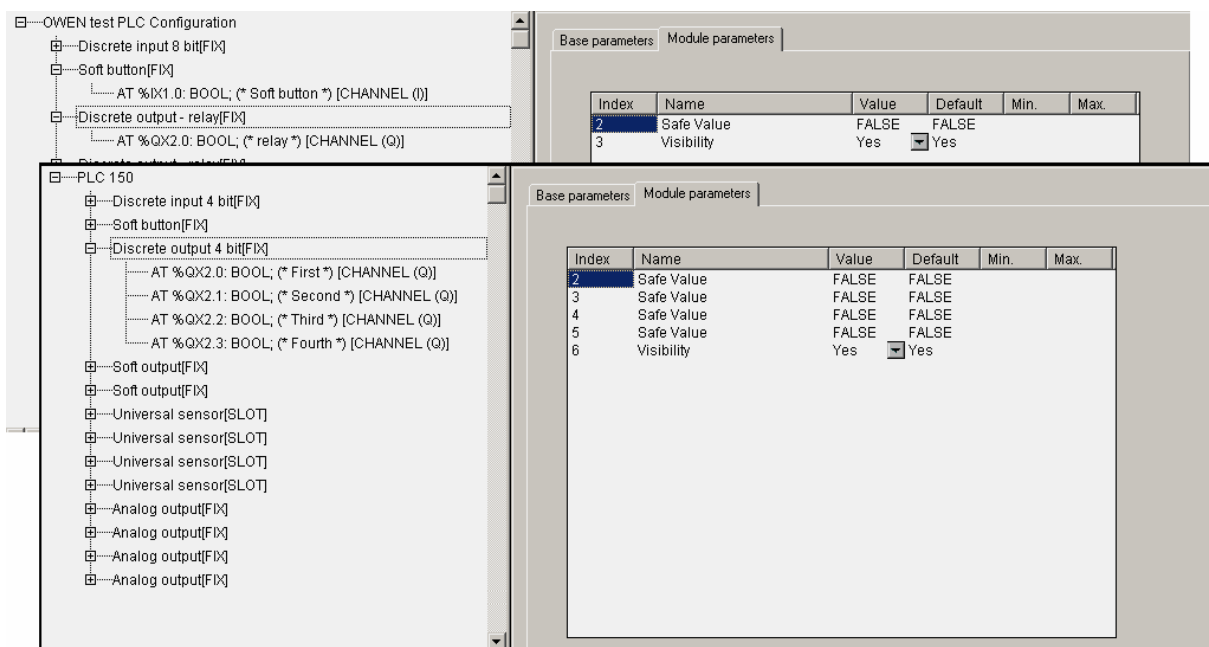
OWEN test PLC Configuration
Discrete input 8 bit[FIX]
Soft button[FIX]
AT %IX1.0: BOOL; (* Soft button *) [CHANNEL (I)]
Discrete output - relay[FIX]
AT %QX2.0: BOOL; (* relay *) [CHANNEL (Q)]

Base parameters | Module parameters

| Index | Name | Value | Default | Min. | Max. |
|---|---|---|---|---|---|
| 2 | Safe Value | FALSE | FALSE | | |
| 3 | Visibility | Yes | Yes | | |

PLC 150
Discrete input 4 bit[FIX]
Soft button[FIX]
Discrete output 4 bit[FIX]
AT %QX2.0: BOOL; (* First *) [CHANNEL (Q)]
AT %QX2.1: BOOL; (* Second *) [CHANNEL (Q)]
AT %QX2.2: BOOL; (* Third *) [CHANNEL (Q)]
AT %QX2.3: BOOL; (* Fourth *) [CHANNEL (Q)]
Soft output[FIX]
Soft output[FIX]
Universal sensor[SLOT]
Universal sensor[SLOT]
Universal sensor[SLOT]
Universal sensor[SLOT]
Analog output[FIX]
Analog output[FIX]
Analog output[FIX]
Analog output[FIX]

Base parameters | Module parameters

| Index | Name | Value | Default | Min. | Max. |
|---|---|---|---|---|---|
| 2 | Safe Value | FALSE | FALSE | | |
| 3 | Safe Value | FALSE | FALSE | | |
| 4 | Safe Value | FALSE | FALSE | | |
| 5 | Safe Value | FALSE | FALSE | | |
| 6 | Visibility | Yes | Yes | | |